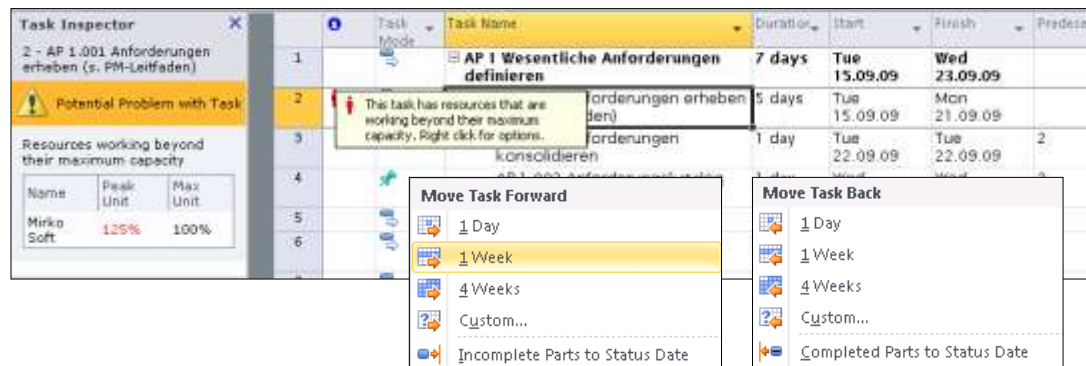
Task Inspector

2 - AP 1.001 Anforderungen erheben (s. PM-Leitfaden)

Potential Problem with Task

Resources working beyond their maximum capacity

| Name | Peak Unit | Max Unit |
|---|---|---|
| Mirko Soft | 125% | 100% |

| | Task Mode | Task Name | Duration | Start | Finish | Predece |
|---|---|---|---|---|---|---|
| 1 | | AP I Wesentliche Anforderungen definieren | 7 days | Tue 15.09.09 | Wed 23.09.09 | |
| 2 | | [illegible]forderungen erheben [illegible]den) | 5 days | Tue 15.09.09 | Mon 21.09.09 | |
| 3 | | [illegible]forderungen konsolidieren | 1 day | Tue 22.09.09 | Tue 22.09.09 | 2 |
| 4 | | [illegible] | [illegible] | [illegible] | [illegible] | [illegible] |
| 5 | | | | | | |
| 6 | | | | | | |

This task has resources that are working beyond their maximum capacity. Right click for options.

Move Task Forward
1 Day
1 Week
4 Weeks
Custom...
Incomplete Parts to Status Date

Move Task Back
1 Day
1 Week
4 Weeks
Custom...
Completed Parts to Status Date